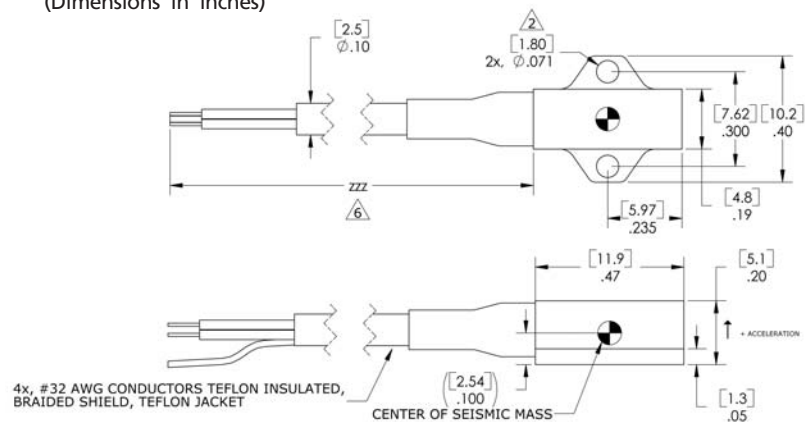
(Dimensions in inches)

[2.5]
$\varnothing$.10

2

[1.80]
2x, $\varnothing$.071

[7.62]
.300

[10.2]
.40

[4.8]
.19

[5.97]
.235

ZZZ

6

[11.9]
.47

[5.1]
.20

+ ACCELERATION

[2.54]
.100

[1.3]
.05

4x, #32 AWG CONDUCTORS TEFLON INSULATED, BRAIDED SHIELD, TEFLON JACKET

CENTER OF SEISMIC MASS